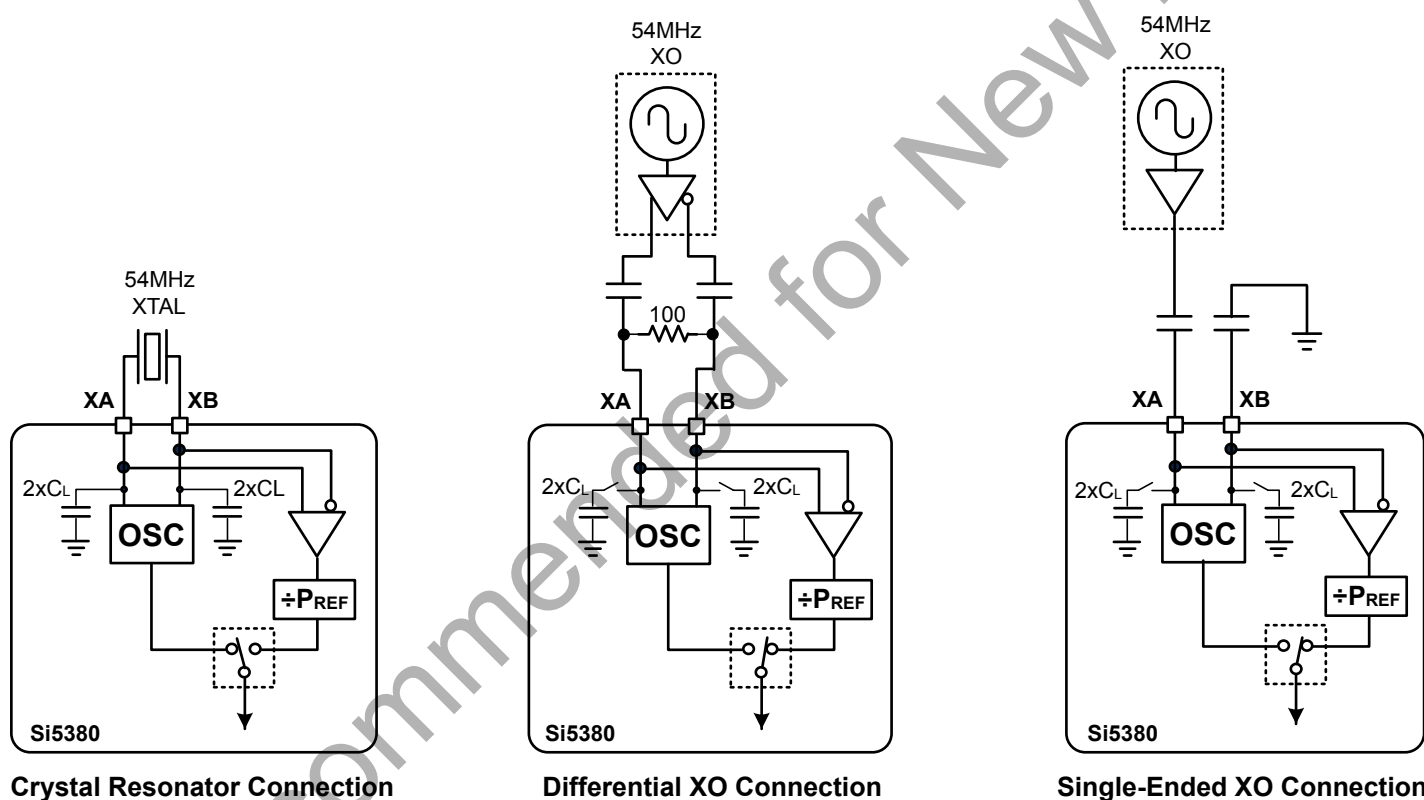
54MHz
XTAL

XA XB

$2xC_L$ $2xCL$

OSC

÷$P_{REF}$

Si5380

Crystal Resonator Connection

54MHz
XO

100

XA XB

$2xC_L$ $2xC_L$

OSC

÷$P_{REF}$

Si5380

Differential XO Connection

54MHz
XO

XA XB

$2xC_L$ $2xC_L$

OSC

÷$P_{REF}$

Si5380

Single-Ended XO Connection

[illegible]commended for New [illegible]